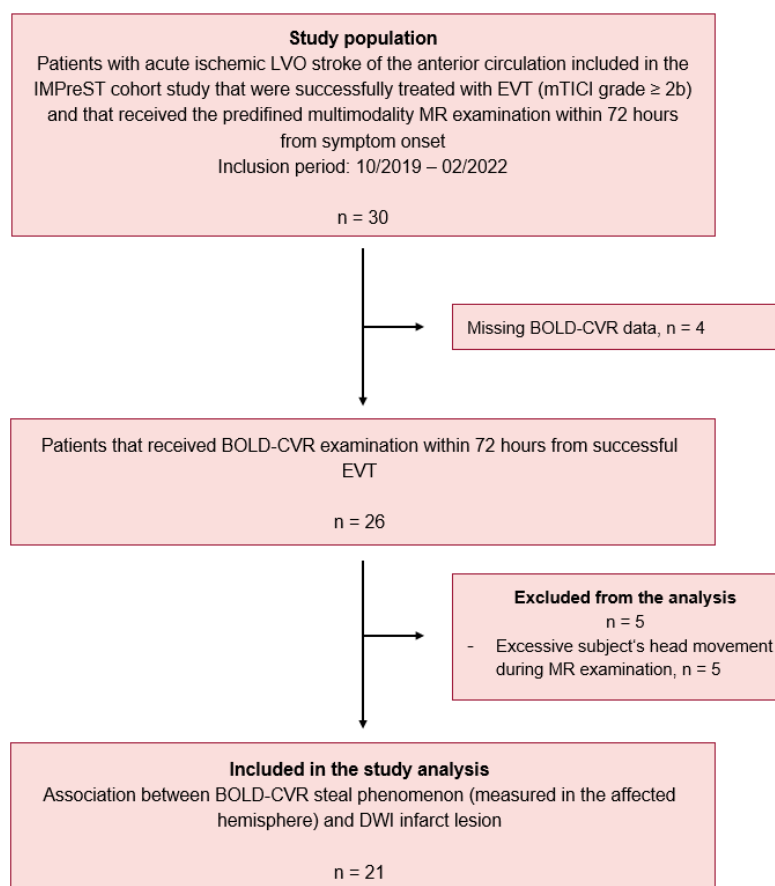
**Study population**
Patients with acute ischemic LVO stroke of the anterior circulation included in the IMPreST cohort study that were successfully treated with EVT (mTICI grade ≥ 2b) and that received the predifined multimodality MR examination within 72 hours from symptom onset
Inclusion period: 10/2019 – 02/2022

n = 30

Missing BOLD-CVR data, n = 4

Patients that received BOLD-CVR examination within 72 hours from successful EVT

n = 26

**Excluded from the analysis**
n = 5
- Excessive subject's head movement during MR examination, n = 5

**Included in the study analysis**
Association between BOLD-CVR steal phenomenon (measured in the affected hemisphere) and DWI infarct lesion

n = 21